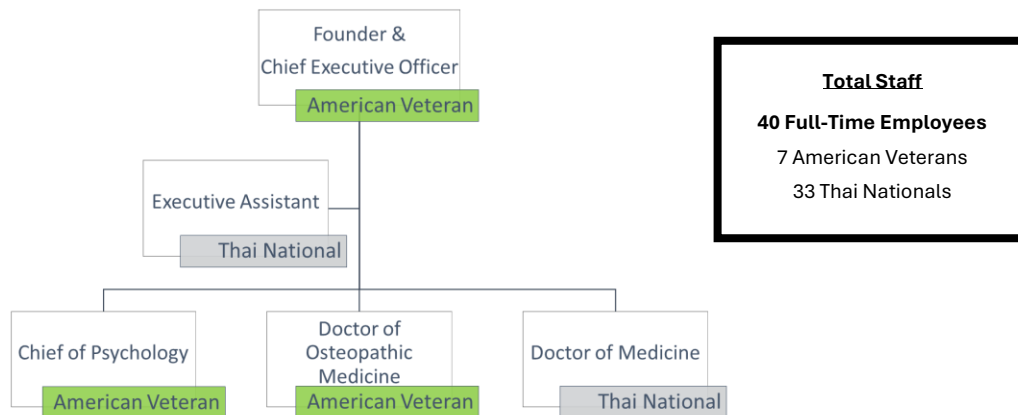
Founder &
Chief Executive Officer
American Veteran

Total Staff
40 Full-Time Employees
7 American Veterans
33 Thai Nationals

Executive Assistant
Thai National

Chief of Psychology
American Veteran

Doctor of Osteopathic Medicine
American Veteran

Doctor of Medicine
Thai National